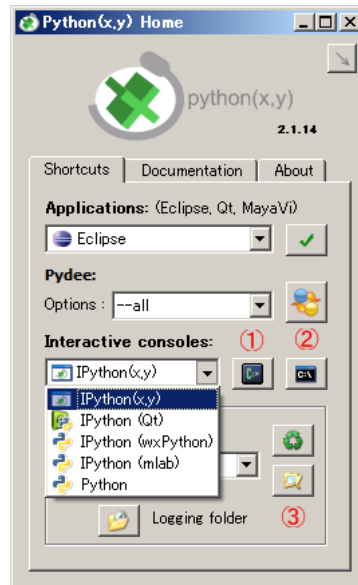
Python(x,y) Home

python(x,y)

2.1.14

Shortcuts | Documentation | About

Applications: (Eclipse, Qt, MayaVi)

Eclipse

Pydee:

Options : --all

Interactive consoles:

①

②

IPython(x,y)

IPython(x,y)
IPython (Qt)
IPython (wxPython)
IPython (mlab)
Python

Logging folder

③